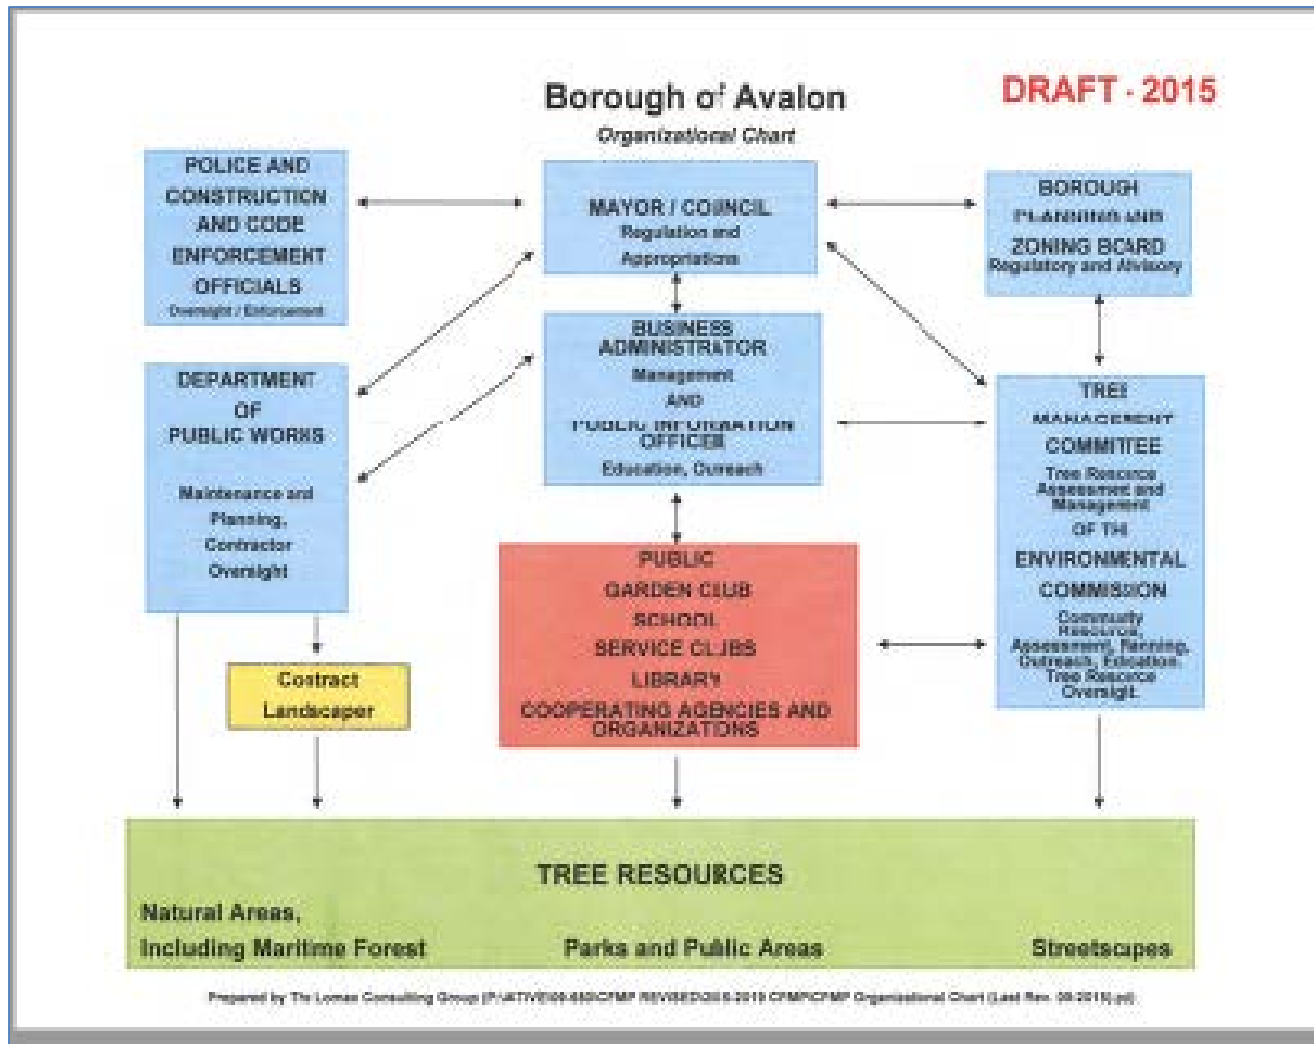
Borough of Avalon
Organizational Chart

DRAFT - 2015

POLICE AND CONSTRUCTION AND CODE ENFORCEMENT OFFICIALS
Oversight / Enforcement

MAYOR / COUNCIL
Regulation and Appropriations

BOROUGH PLANNING AND ZONING BOARD
Regulatory and Advisory

DEPARTMENT OF PUBLIC WORKS
Maintenance and Planning, Contractor Oversight

BUSINESS ADMINISTRATOR
Management
AND
PUBLIC INFORMATION OFFICER
Education, Outreach

TREE MANAGEMENT COMMITTEE
Tree Resource Assessment and Management
OF THE
ENVIRONMENTAL COMMISSION
Community Resource, Assessment, Planning, Outreach, Education, Tree Resource Oversight

PUBLIC
GARDEN CLUB
SCHOOL
SERVICE CLUBS
LIBRARY
COOPERATING AGENCIES AND ORGANIZATIONS

Contract Landscaper

TREE RESOURCES
Natural Areas, Including Maritime Forest
Parks and Public Areas
Streetscapes

Prepared by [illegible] Consulting Group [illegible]